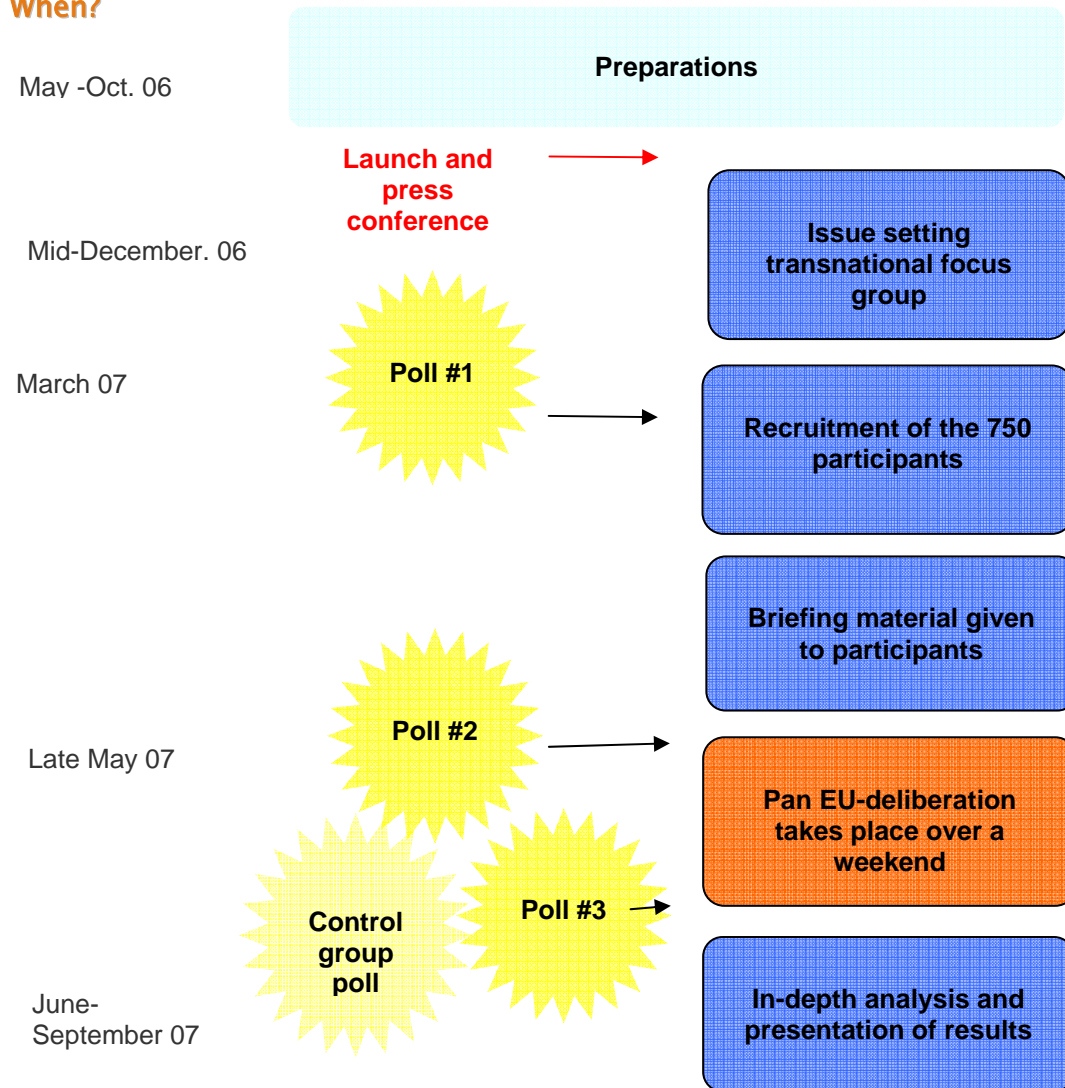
When?

May -Oct. 06

Preparations

Launch and press conference

Mid-December. 06

Issue setting transnational focus group

March 07

Poll #1

Recruitment of the 750 participants

Briefing material given to participants

Late May 07

Poll #2

Pan EU-deliberation takes place over a weekend

Control group poll

Poll #3

June-September 07

In-depth analysis and presentation of results